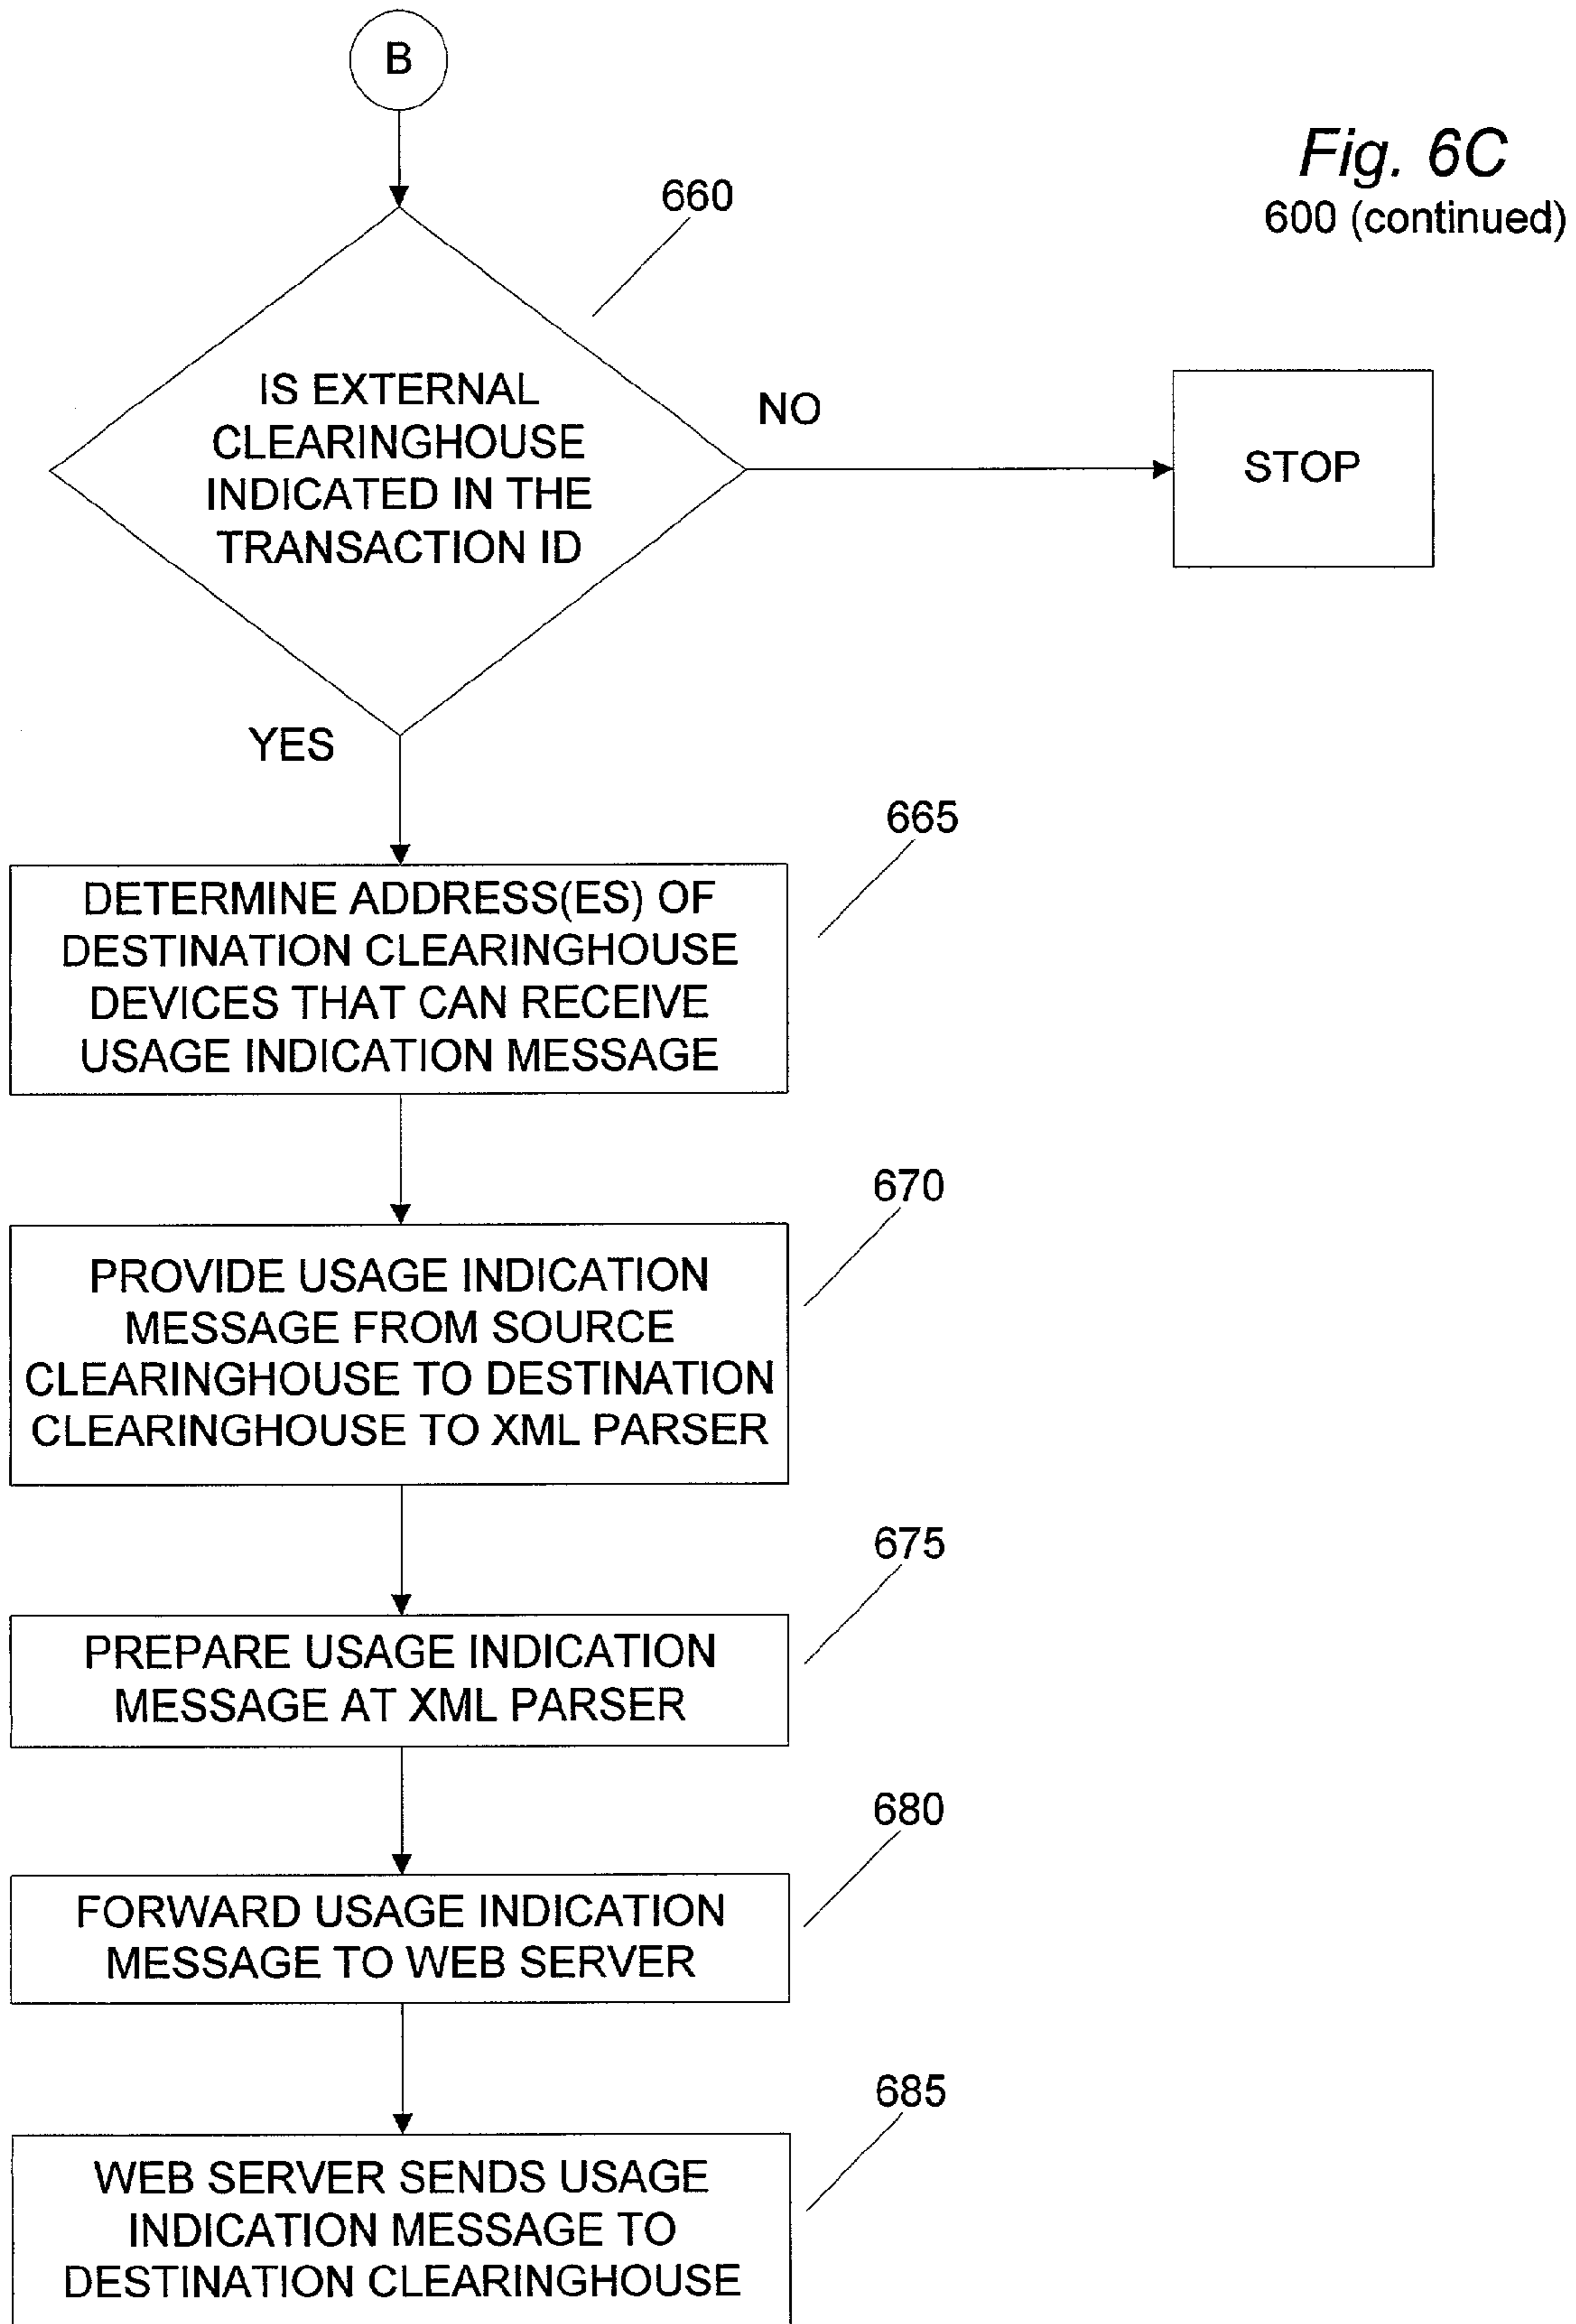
B

Fig. 6C
600 (continued)

660

IS EXTERNAL CLEARINGHOUSE INDICATED IN THE TRANSACTION ID

NO

STOP

YES

665

DETERMINE ADDRESS(ES) OF DESTINATION CLEARINGHOUSE DEVICES THAT CAN RECEIVE USAGE INDICATION MESSAGE

670

PROVIDE USAGE INDICATION MESSAGE FROM SOURCE CLEARINGHOUSE TO DESTINATION CLEARINGHOUSE TO XML PARSER

675

PREPARE USAGE INDICATION MESSAGE AT XML PARSER

680

FORWARD USAGE INDICATION MESSAGE TO WEB SERVER

685

WEB SERVER SENDS USAGE INDICATION MESSAGE TO DESTINATION CLEARINGHOUSE